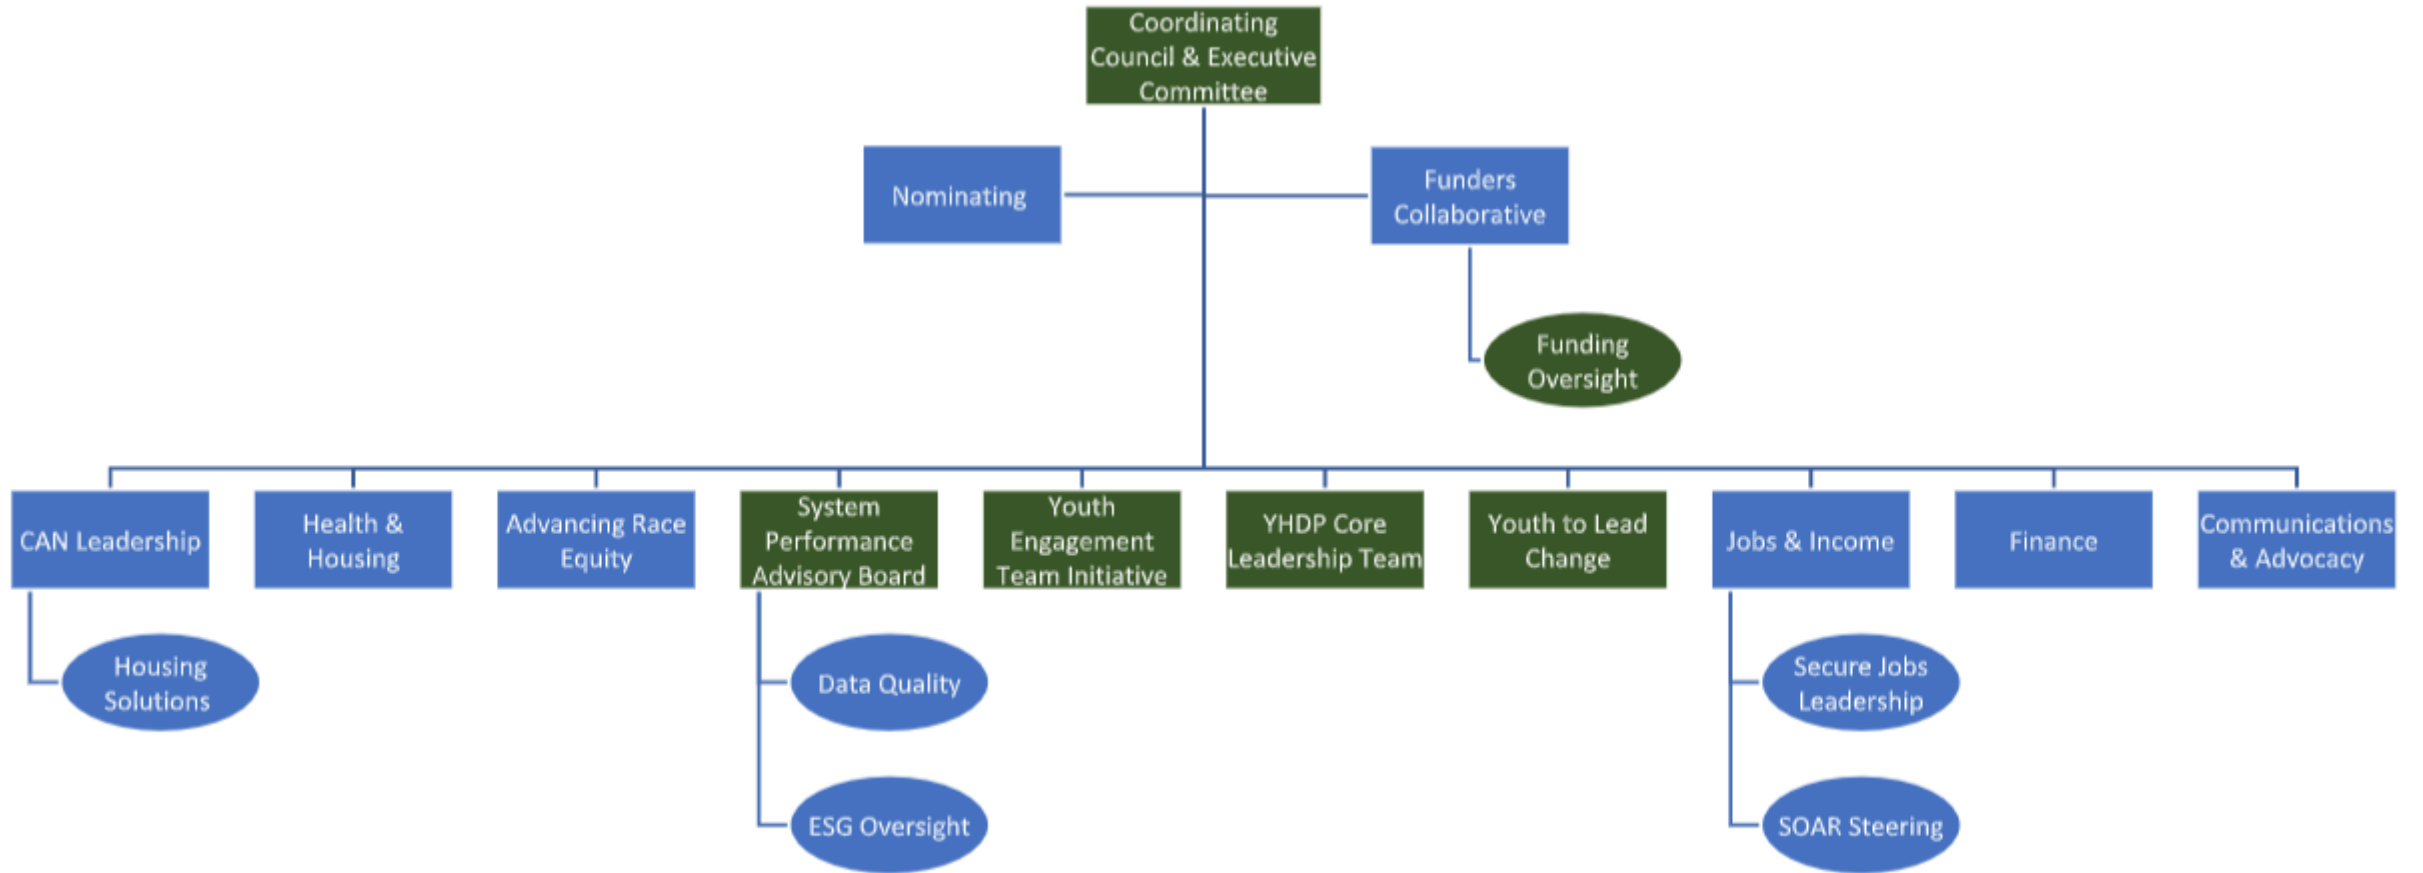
Coordinating Council & Executive Committee

Nominating

Funders Collaborative

Funding Oversight

CAN Leadership

Health & Housing

Advancing Race Equity

System Performance Advisory Board

Youth Engagement Team Initiative

YHDP Core Leadership Team

Youth to Lead Change

Jobs & Income

Finance

Communications & Advocacy

Housing Solutions

Data Quality

ESG Oversight

Secure Jobs Leadership

SOAR Steering